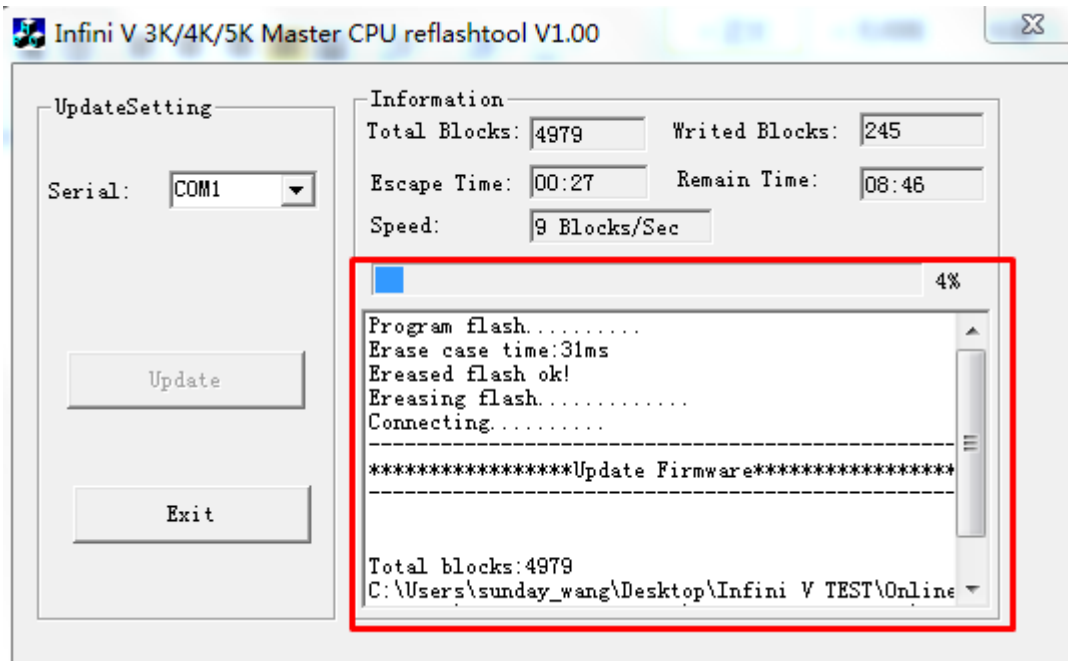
Infini V 3K/4K/5K Master CPU reflashtool V1.00

UpdateSetting

Serial: COM1

Update

Exit

Information

Total Blocks: 4979

Writed Blocks: 245

Escape Time: 00:27

Remain Time: 08:46

Speed: 9 Blocks/Sec

4%

Program flash..........
Erase case time:31ms
Ereased flash ok!
Ereasing flash.............
Connecting..........
--------------------------------------------------
*****************Update Firmware*****************
--------------------------------------------------

Total blocks:4979
C:\Users\sunday_wang\Desktop\Infini V TEST\Online